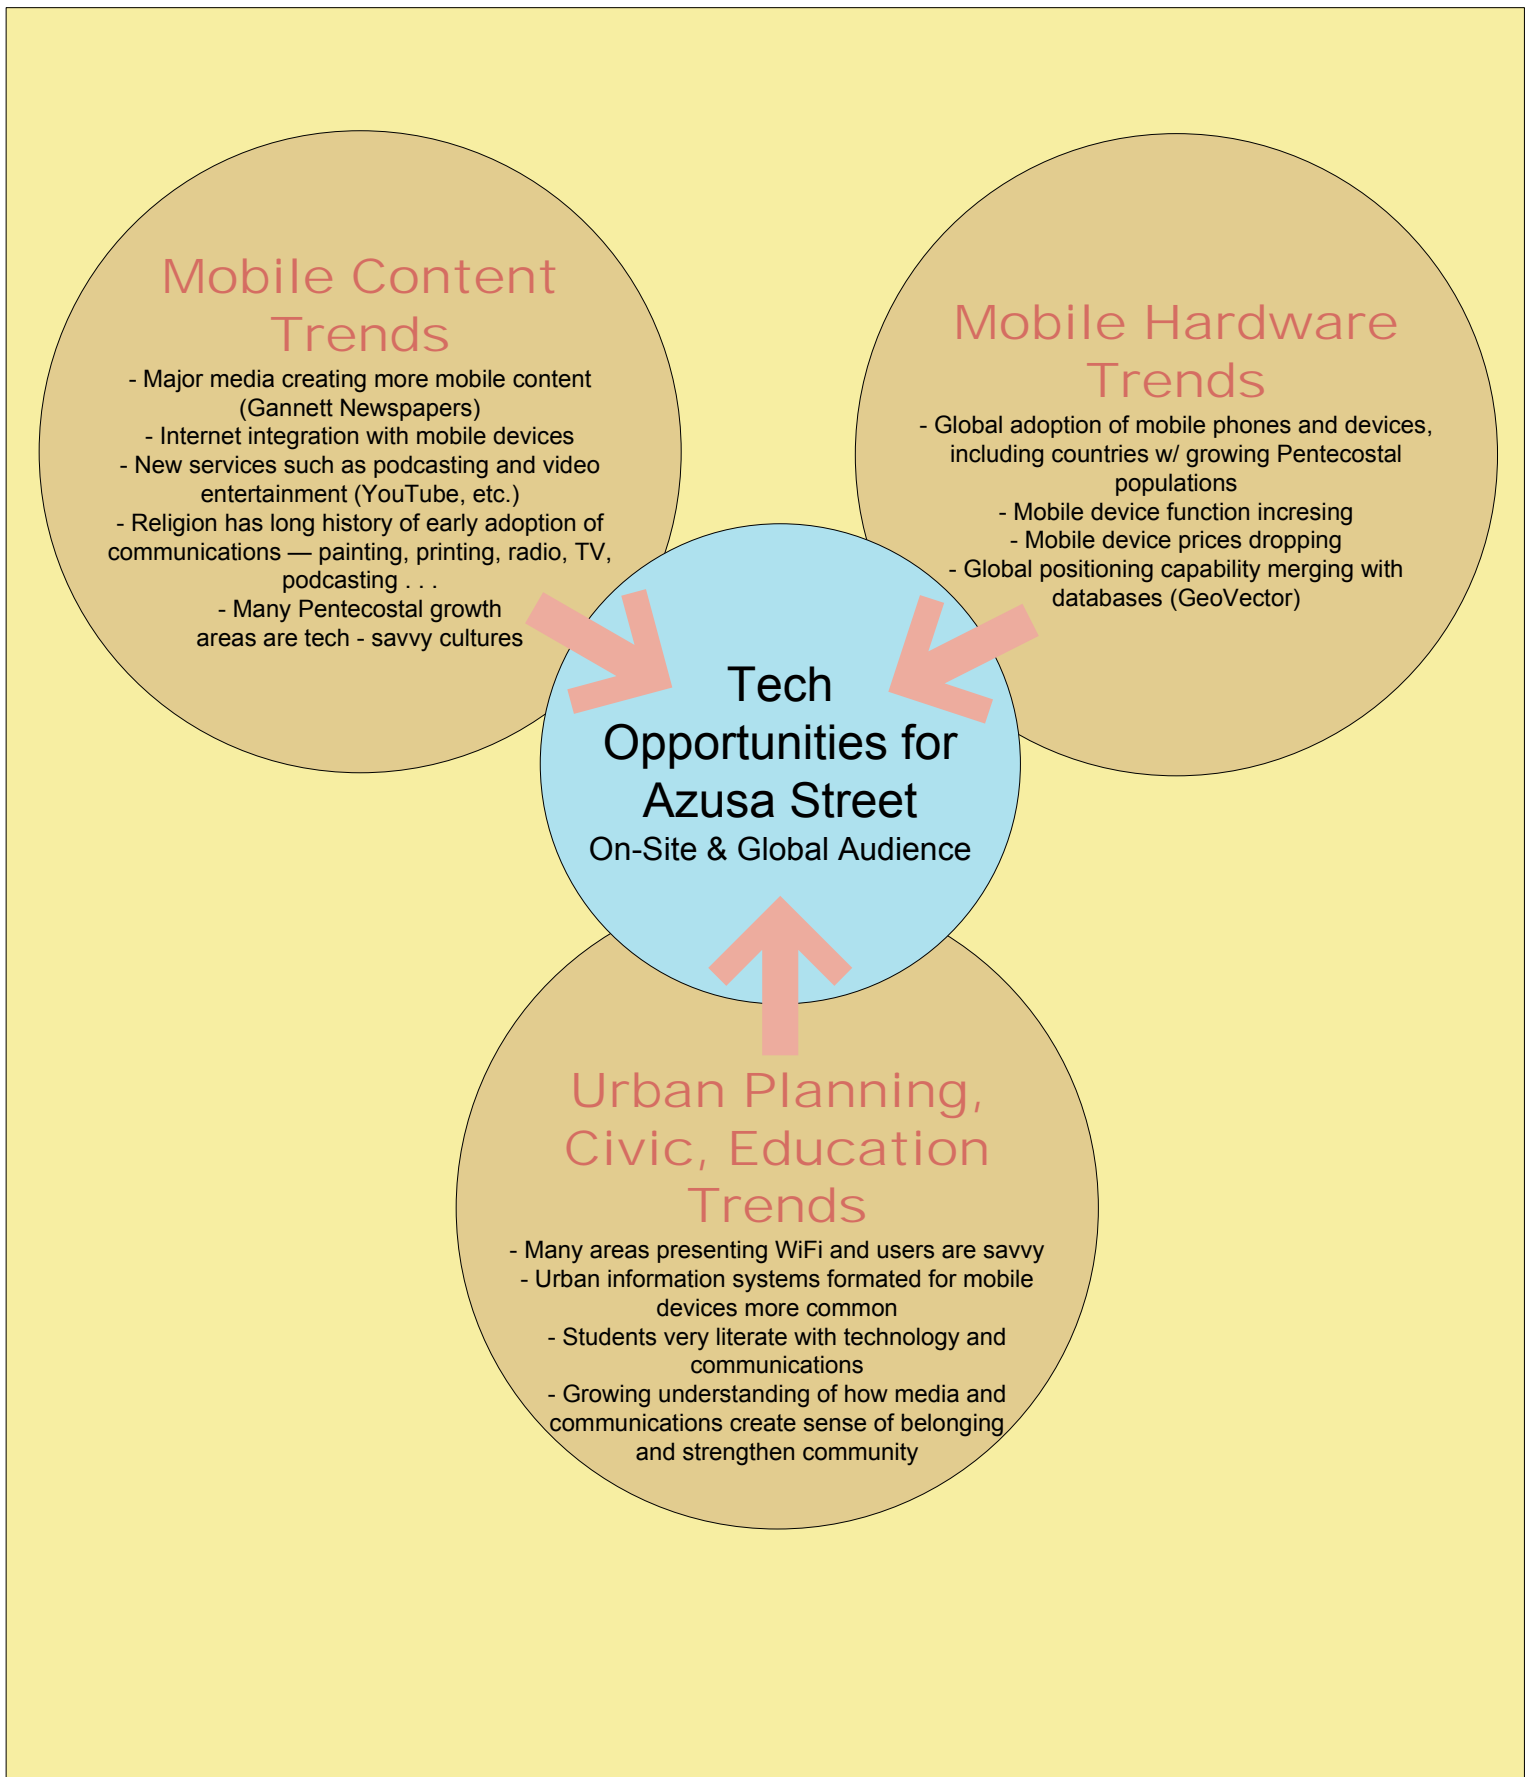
Mobile Content Trends

- Major media creating more mobile content (Gannett Newspapers)
- Internet integration with mobile devices
- New services such as podcasting and video entertainment (YouTube, etc.)
- Religion has long history of early adoption of communications — painting, printing, radio, TV, podcasting . . .
- Many Pentecostal growth areas are tech - savvy cultures

Mobile Hardware Trends

- Global adoption of mobile phones and devices, including countries w/ growing Pentecostal populations
- Mobile device function incresing
- Mobile device prices dropping
- Global positioning capability merging with databases (GeoVector)

Tech Opportunities for Azusa Street
On-Site & Global Audience

Urban Planning, Civic, Education Trends

- Many areas presenting WiFi and users are savvy
- Urban information systems formated for mobile devices more common
- Students very literate with technology and communications
- Growing understanding of how media and communications create sense of belonging and strengthen community